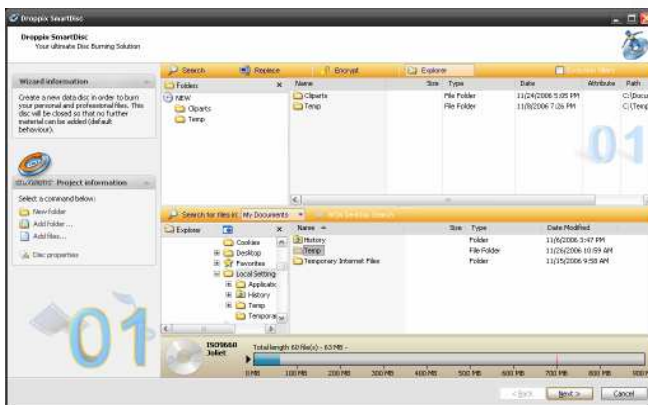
Droppix SmartDisc

Droppix SmartDisc
Your ultimate Disc Burning Solution

Wizard information

Create a new data disc in order to burn your personal and professional files. This disc will be closed so that no further material can be added (default behaviour).

ISO9660 Project information

Select a command below:
New folder
Add folder ...
Add files...

Disc properties

Search | Replace | Encrypt | Explorer

Folders | ×
NEW
Cliparts
Temp

| Name | Size | Type | Date | Attribute | Path |
|---|---|---|---|---|---|
| Cliparts | | File Folder | 11/24/2006 5:05 PM | | C:\Docu |
| Temp | | File Folder | 11/8/2006 7:26 PM | | C:\Temp |

01

Search for files in: My Documents

Explorer | ×
Cookies
Desktop
Favorites
Local Settings
Applicatio
History
Temp
Temporar

| Name | Size | Type | Date Modified |
|---|---|---|---|
| History | | Folder | 11/6/2006 3:47 PM |
| Temp | | File Folder | 11/26/2006 10:59 AM |
| Temporary Internet Files | | Folder | 11/15/2006 9:58 AM |

01

ISO9660
Joliet

Total length 60 file(s) - 83 MB -

0 MB | 100 MB | 200 MB | 300 MB | 400 MB | 500 MB | 600 MB | 700 MB | 800 MB | 900 MB

< Back | Next > | Cancel